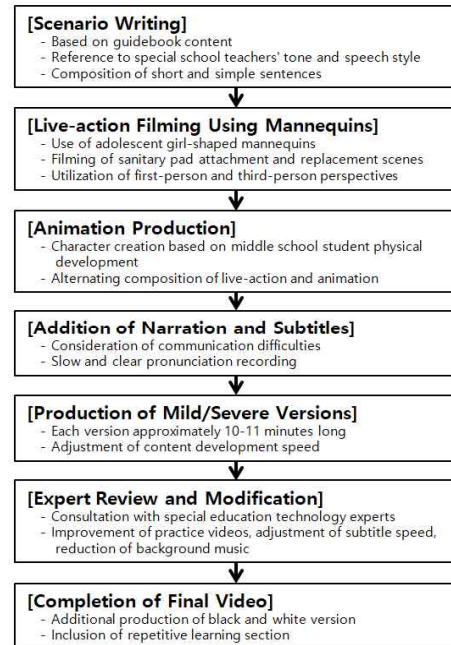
[Scenario Writing]
- Based on guidebook content
- Reference to special school teachers' tone and speech style
- Composition of short and simple sentences

[Live-action Filming Using Mannequins]
- Use of adolescent girl-shaped mannequins
- Filming of sanitary pad attachment and replacement scenes
- Utilization of first-person and third-person perspectives

[Animation Production]
- Character creation based on middle school student physical development
- Alternating composition of live-action and animation

[Addition of Narration and Subtitles]
- Consideration of communication difficulties
- Slow and clear pronunciation recording

[Production of Mild/Severe Versions]
- Each version approximately 10-11 minutes long
- Adjustment of content development speed

[Expert Review and Modification]
- Consultation with special education technology experts
- Improvement of practice videos, adjustment of subtitle speed, reduction of background music

[Completion of Final Video]
- Additional production of black and white version
- Inclusion of repetitive learning section